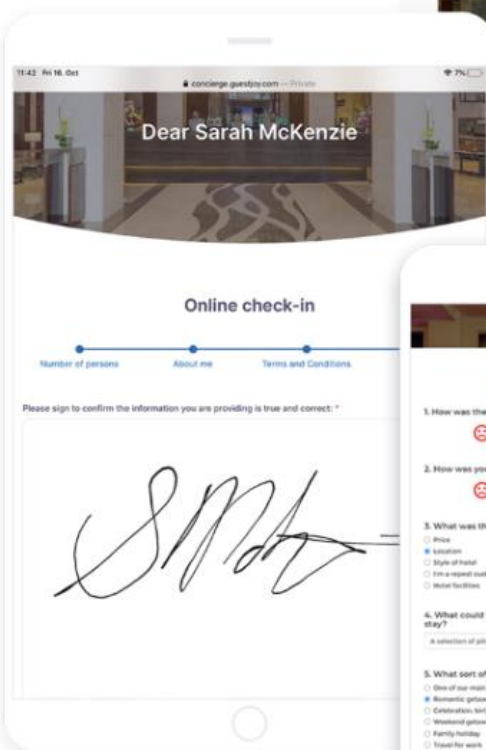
11:42 Fri 16. Oct

concierge.guestjoy.com — Private

7%

Dear Sarah McKenzie

Online check-in

Number of persons

About me

Terms and Conditions

Please sign to confirm the information you are providing is true and correct: *

1. How was the

2. How was you

3. What was th

Price

Location

Style of hotel

I'm a repeat cus

Hotel facilities

4. What could stay?

A selection of pil

5. What sort of

One of our main

Romantic getaw

Celebration: birt

Weekend getaw

Family holiday

Travel for work